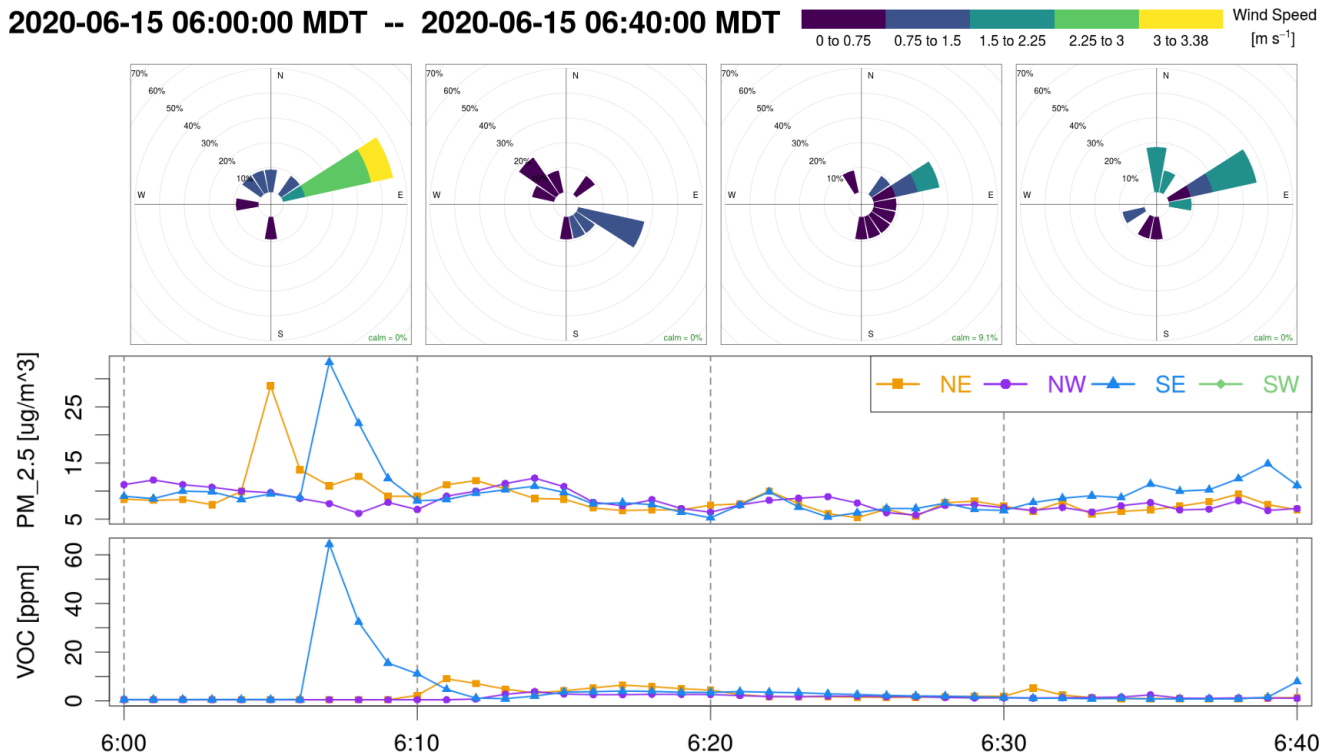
2020-06-15 06:00:00 MDT -- 2020-06-15 06:40:00 MDT

0 to 0.75 | 0.75 to 1.5 | 1.5 to 2.25 | 2.25 to 3 | 3 to 3.38

Wind Speed $[m\ s^{-1}]$

70%
60%
50%
40%
30%
20%
10%
N
W
E
S
calm = 0%

70%
60%
50%
40%
30%
20%
10%
N
W
E
S
calm = 0%

70%
60%
50%
40%
30%
20%
10%
N
W
E
S
calm = 9.1%

70%
60%
50%
40%
30%
20%
10%
N
W
E
S
calm = 0%

NE NW SE SW

PM_2.5 [ug/m^3]
25
15
5

VOC [ppm]
60
40
20
0

6:00 6:10 6:20 6:30 6:40